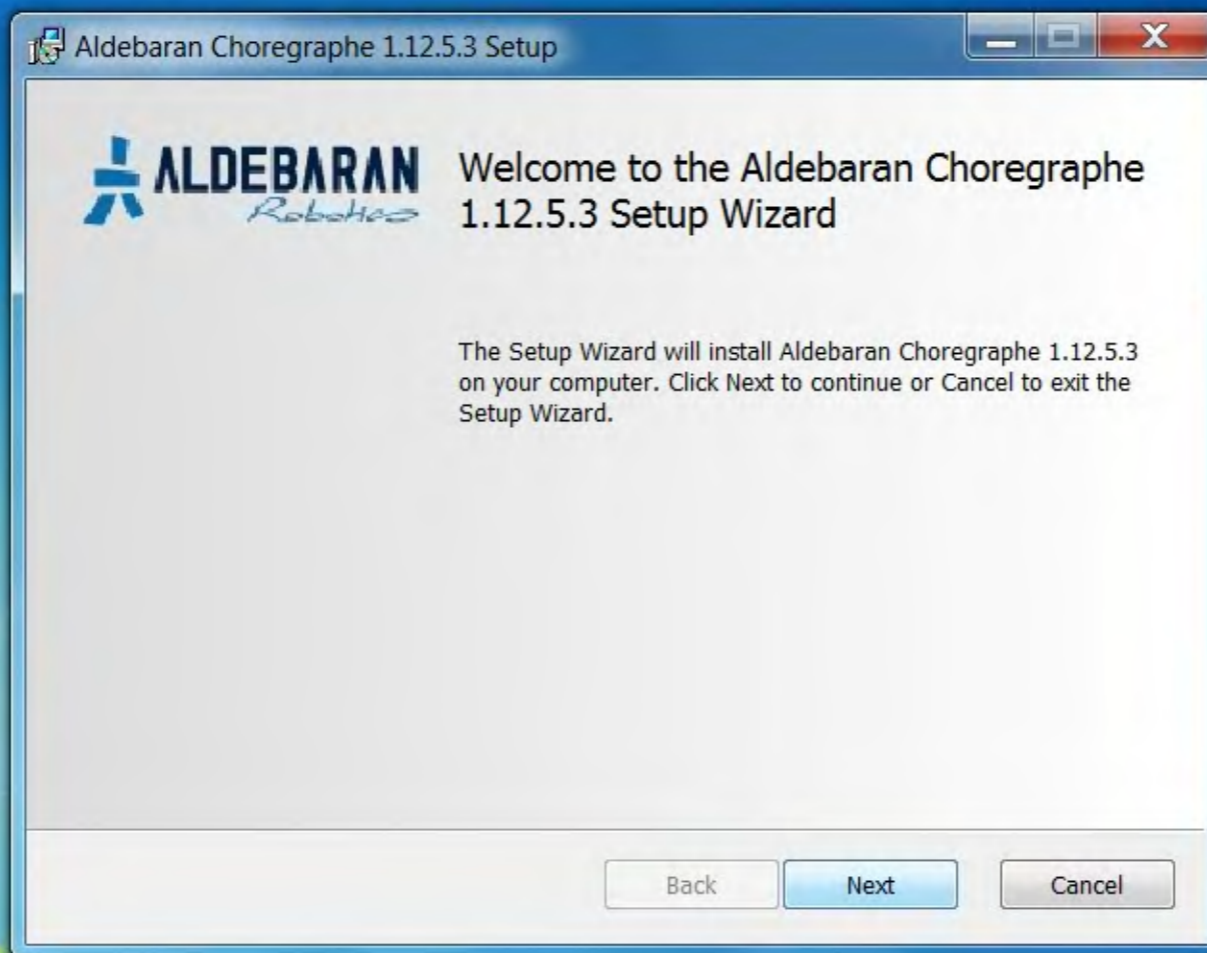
Aldebaran Choregraphe 1.12.5.3 Setup

ALDEBARAN
Robotics

Welcome to the Aldebaran Choregraphe 1.12.5.3 Setup Wizard

The Setup Wizard will install Aldebaran Choregraphe 1.12.5.3 on your computer. Click Next to continue or Cancel to exit the Setup Wizard.

Back Next Cancel